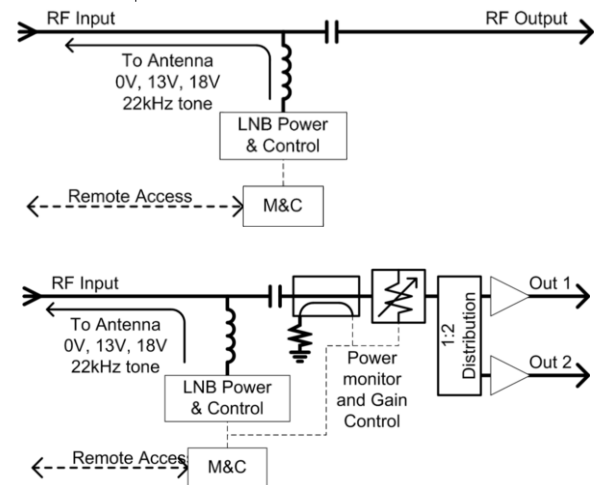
RF Input

RF Output

To Antenna
0V, 13V, 18V
22kHz tone

LNB Power
& Control

Remote Access

M&C

RF Input

To Antenna
0V, 13V, 18V
22kHz tone

Power monitor and Gain Control

1:2 Distribution

Out 1

Out 2

LNB Power
& Control

Remote Acces

M&C